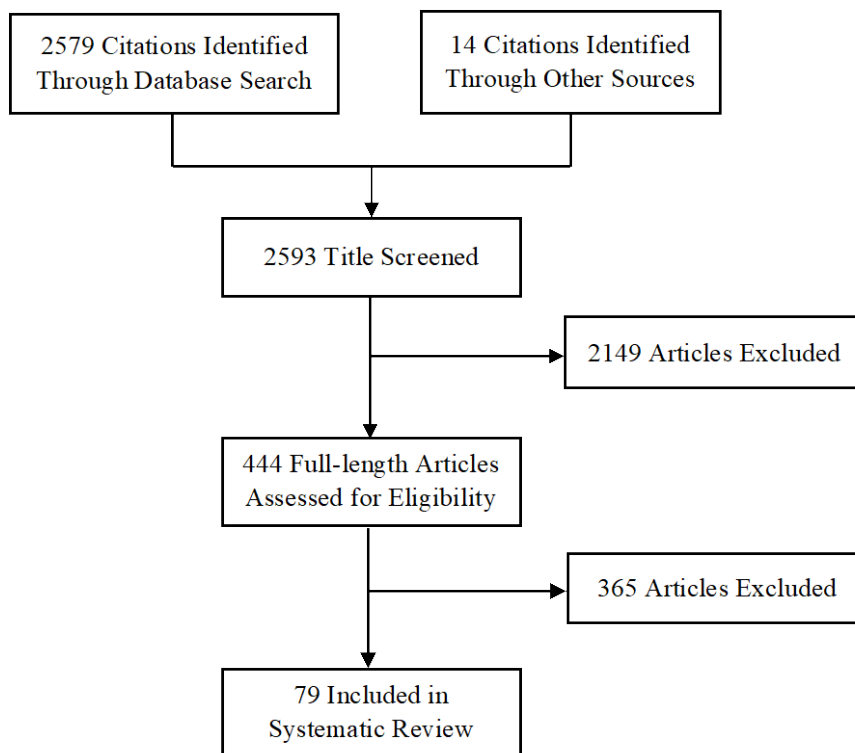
2579 Citations Identified Through Database Search

14 Citations Identified Through Other Sources

2593 Title Screened

2149 Articles Excluded

444 Full-length Articles Assessed for Eligibility

365 Articles Excluded

79 Included in Systematic Review